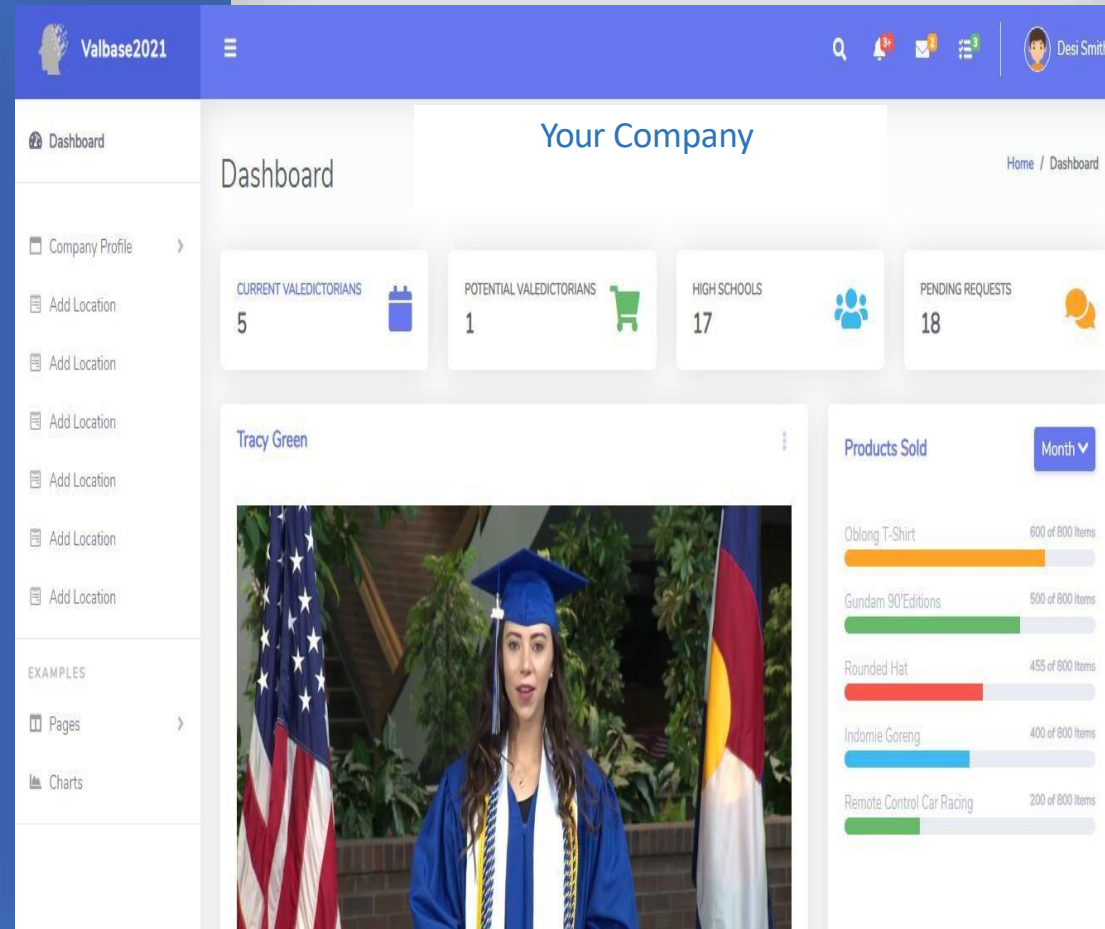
Valbase2021

Desi Smit

Dashboard

Company Profile

Add Location

Add Location

Add Location

Add Location

Add Location

Add Location

EXAMPLES

Pages

Charts

Your Company

Dashboard

Home / Dashboard

CURRENT VALEDICTORIANS
5

POTENTIAL VALEDICTORIANS
1

HIGH SCHOOLS
17

PENDING REQUESTS
18

Tracy Green

Products Sold

Month

Oblong T-Shirt 600 of 800 Items

Gundam 90'Editions 500 of 800 Items

Rounded Hat 455 of 800 Items

Indomie Goreng 400 of 800 Items

Remote Control Car Racing 200 of 800 Items